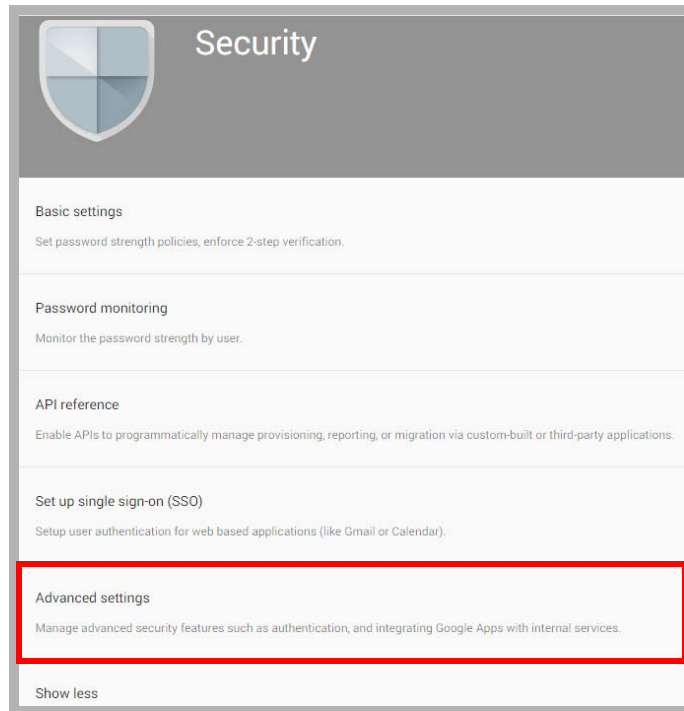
Security

Basic settings

Set password strength policies, enforce 2-step verification.

Password monitoring

Monitor the password strength by user.

API reference

Enable APIs to programmatically manage provisioning, reporting, or migration via custom-built or third-party applications.

Set up single sign-on (SSO)

Setup user authentication for web based applications (like Gmail or Calendar).

Advanced settings

Manage advanced security features such as authentication, and integrating Google Apps with internal services.

Show less